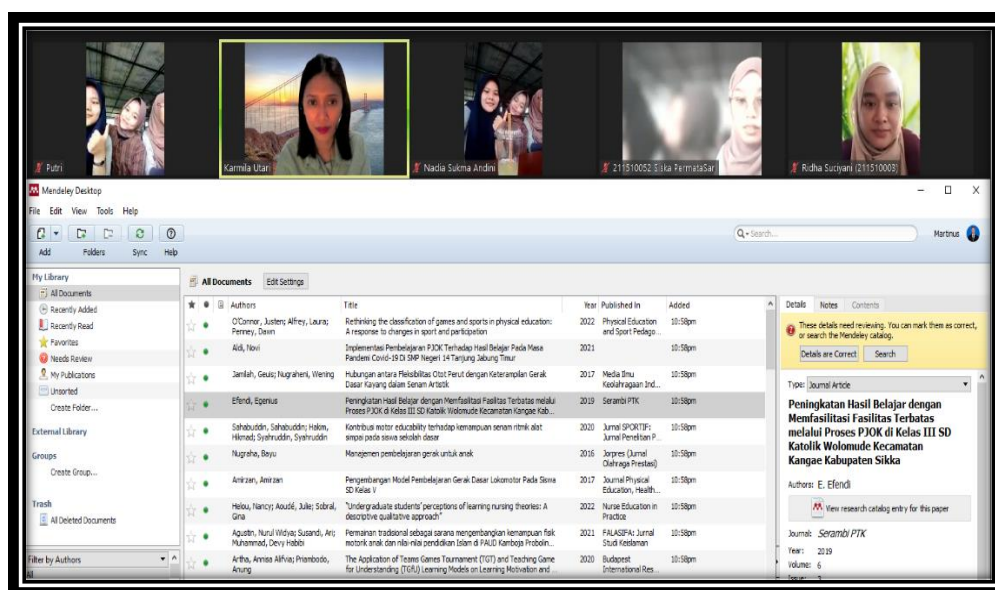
Putri
Karmila Utari
Nadia Sukma Andini
211510052 Siska PermataSar
Ridha Suciyani (211510003)

Mendeley Desktop

File Edit View Tools Help

Add Folders Sync Help

Search...

Martinus

My Library
All Documents
Recently Added
Recently Read
Favorites
Needs Review
My Publications
Unsorted
Create Folder...

External Library

Groups
Create Group...

Trash
All Deleted Documents

Filter by Authors
All

All Documents Edit Settings

| Authors | Title | Year | Published In | Added |
|---|---|---|---|---|
| O'Connor, Justen; Alfrey, Laura; Penney, Dawn | Rethinking the classification of games and sports in physical education: A response to changes in sport and participation | 2022 | Physical Education and Sport Pedago... | 10:58pm |
| Aldi, Novi | Implementasi Pembelajaran PJOK Terhadap Hasil Belajar Pada Masa Pandemi Covid-19 Di SMP Negeri 14 Tanjung Jabung Timur | 2021 | | 10:58pm |
| Jamilah, Geuis; Nugraheni, Wening | Hubungan antara Fleksibilitas Otot Perut dengan Keterampilan Gerak Dasar Kayang dalam Senam Artistik | 2017 | Media Ilmu Keolahragaan Ind... | 10:58pm |
| Efendi, Egenius | Peningkatan Hasil Belajar dengan Memfasilitasi Fasilitas Terbatas melalui Proses PJOK di Kelas III SD Katolik Wolomude Kecamatan Kangae Kab... | 2019 | Serambi PTK | 10:58pm |
| Sahabuddin, Sahabuddin; Hakim, Hikmad; Syahruddin, Syahruddin | Kontribusi motor educability terhadap kemampuan senam ritmik alat simpai pada siswa sekolah dasar | 2020 | Jurnal SPORTIF: Jurnal Penelitian P... | 10:58pm |
| Nugraha, Bayu | Manajemen pembelajaran gerak untuk anak | 2016 | Jorpres (Jurnal Olahraga Prestasi) | 10:58pm |
| Amirzan, Amirzan | Pengembangan Model Pembelajaran Gerak Dasar Lokomotor Pada Siswa SD Kelas V | 2017 | Journal Physical Education, Health... | 10:58pm |
| Helou, Nancy; Aoudé, Julie; Sobral, Gina | "Undergraduate students' perceptions of learning nursing theories: A descriptive qualitative approach" | 2022 | Nurse Education in Practice | 10:58pm |
| Agustin, Nurul Widya; Susandi, Ari; Muhammad, Devy Habibi | Permainan tradisional sebagai sarana mengembangkan kemampuan fisik motorik anak dan nilai-nilai pendidikan Islam di PAUD Kamboja Probolin... | 2021 | FALASIFA: Jurnal Studi Keislaman | 10:58pm |
| Artha, Annisa Alfvia; Priambodo, Anung | The Application of Teams Games Tournament (TGT) and Teaching Game for Understanding (TGfU) Learning Models on Learning Motivation and ... | 2020 | Budapest International Res... | 10:58pm |

Details Notes Contents

These details need reviewing. You can mark them as correct, or search the Mendeley catalog.

Details are Correct Search

Type: Journal Article

Peningkatan Hasil Belajar dengan Memfasilitasi Fasilitas Terbatas melalui Proses PJOK di Kelas III SD Katolik Wolomude Kecamatan Kangae Kabupaten Sikka

Authors: E. Efendi

View research catalog entry for this paper

Journal: Serambi PTK
Year: 2019
Volume: 6
Issue: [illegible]